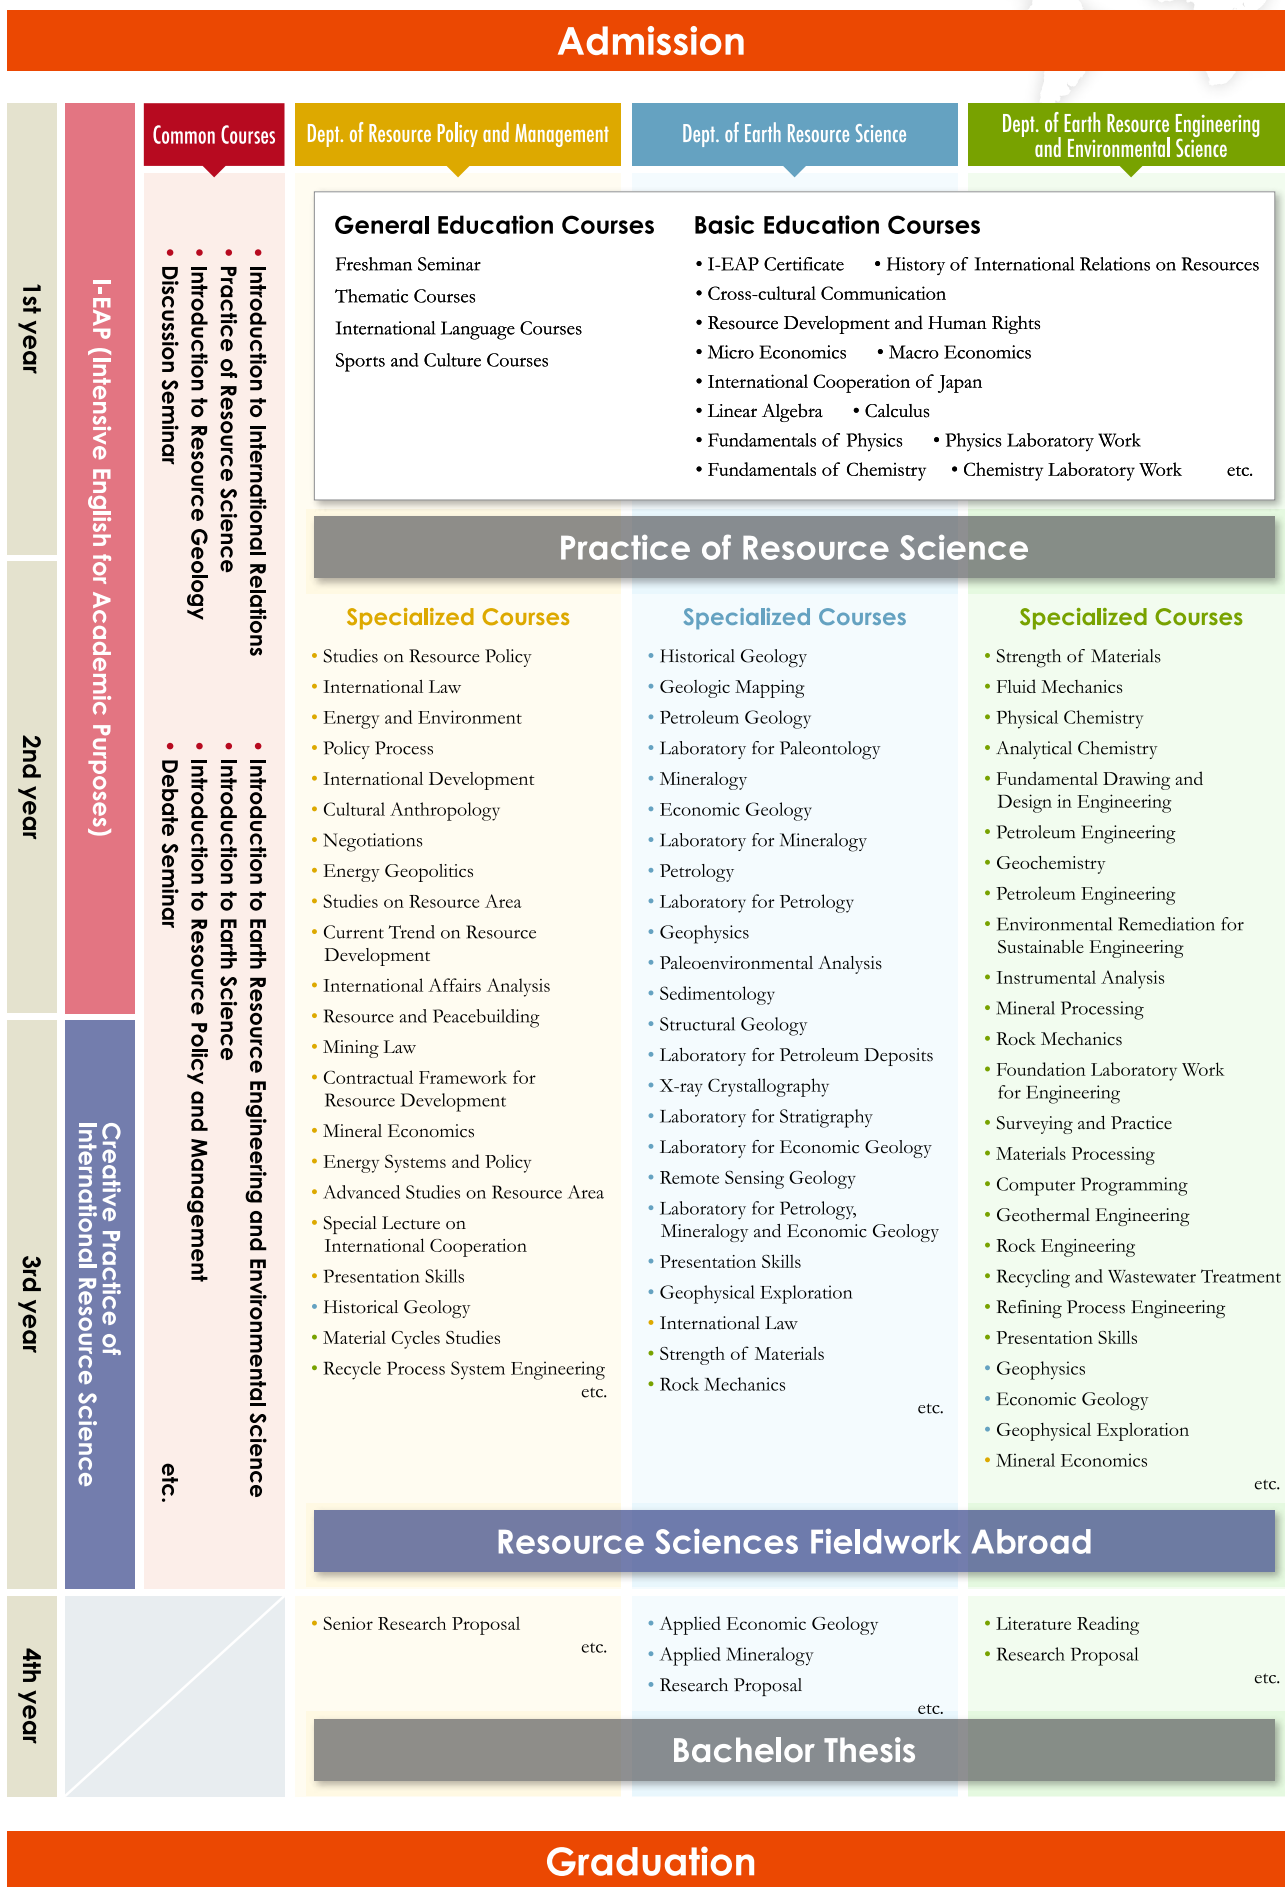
Admission

1st year

2nd year

3rd year

4th year

I-EAP (Intensive English for Academic Purposes)

Creative Practice of International Resource Science

Common Courses

• Introduction to International Relations
• Practice of Resource Science
• Introduction to Resource Geology
• Discussion Seminar

• Introduction to Earth Resource Engineering and Environmental Science
• Introduction to Earth Science
• Introduction to Resource Policy and Management
• Debate Seminar

etc.

Dept. of Resource Policy and Management

Dept. of Earth Resource Science

Dept. of Earth Resource Engineering and Environmental Science

General Education Courses

Freshman Seminar
Thematic Courses
International Language Courses
Sports and Culture Courses

Basic Education Courses

• I-EAP Certificate • History of International Relations on Resources
• Cross-cultural Communication
• Resource Development and Human Rights
• Micro Economics • Macro Economics
• International Cooperation of Japan
• Linear Algebra • Calculus
• Fundamentals of Physics • Physics Laboratory Work
• Fundamentals of Chemistry • Chemistry Laboratory Work etc.

Practice of Resource Science

Specialized Courses

• Studies on Resource Policy
• International Law
• Energy and Environment
• Policy Process
• International Development
• Cultural Anthropology
• Negotiations
• Energy Geopolitics
• Studies on Resource Area
• Current Trend on Resource Development
• International Affairs Analysis
• Resource and Peacebuilding
• Mining Law
• Contractual Framework for Resource Development
• Mineral Economics
• Energy Systems and Policy
• Advanced Studies on Resource Area
• Special Lecture on International Cooperation
• Presentation Skills
• Historical Geology
• Material Cycles Studies
• Recycle Process System Engineering
etc.

Specialized Courses

• Historical Geology
• Geologic Mapping
• Petroleum Geology
• Laboratory for Paleontology
• Mineralogy
• Economic Geology
• Laboratory for Mineralogy
• Petrology
• Laboratory for Petrology
• Geophysics
• Paleoenvironmental Analysis
• Sedimentology
• Structural Geology
• Laboratory for Petroleum Deposits
• X-ray Crystallography
• Laboratory for Stratigraphy
• Laboratory for Economic Geology
• Remote Sensing Geology
• Laboratory for Petrology, Mineralogy and Economic Geology
• Presentation Skills
• Geophysical Exploration
• International Law
• Strength of Materials
• Rock Mechanics
etc.

Specialized Courses

• Strength of Materials
• Fluid Mechanics
• Physical Chemistry
• Analytical Chemistry
• Fundamental Drawing and Design in Engineering
• Petroleum Engineering
• Geochemistry
• Petroleum Engineering
• Environmental Remediation for Sustainable Engineering
• Instrumental Analysis
• Mineral Processing
• Rock Mechanics
• Foundation Laboratory Work for Engineering
• Surveying and Practice
• Materials Processing
• Computer Programming
• Geothermal Engineering
• Rock Engineering
• Recycling and Wastewater Treatment
• Refining Process Engineering
• Presentation Skills
• Geophysics
• Economic Geology
• Geophysical Exploration
• Mineral Economics
etc.

Resource Sciences Fieldwork Abroad

• Senior Research Proposal
etc.

• Applied Economic Geology
• Applied Mineralogy
• Research Proposal
etc.

• Literature Reading
• Research Proposal
etc.

Bachelor Thesis

Graduation